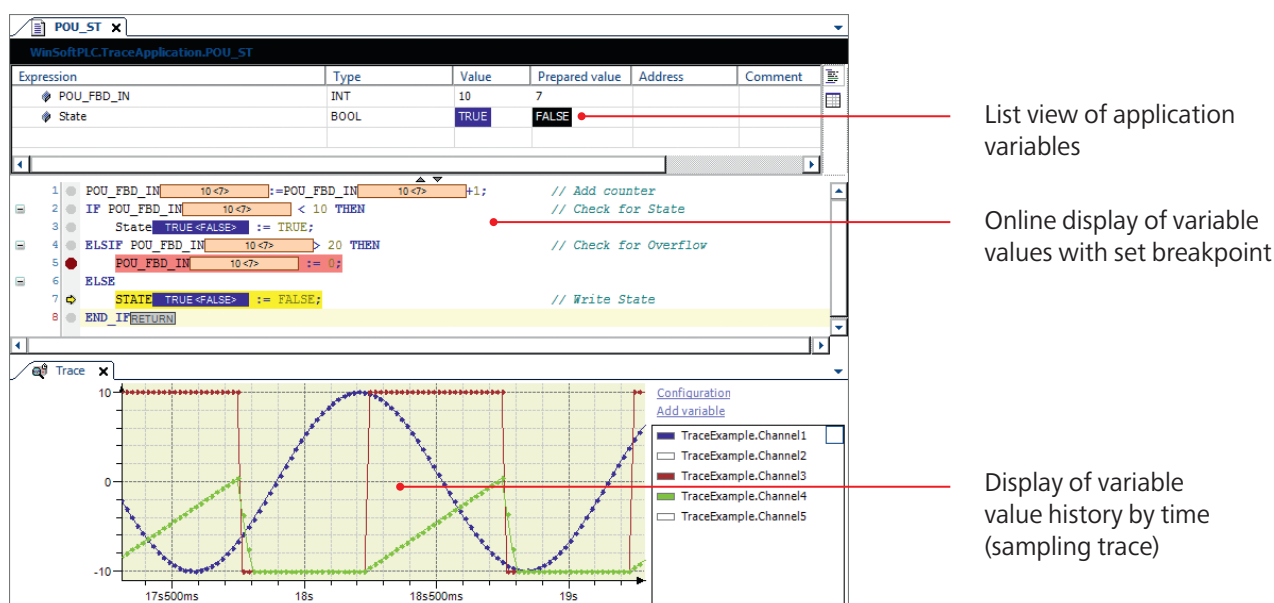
POU_ST

WinSoftPLC.TraceApplication.POU_ST

| Expression | Type | Value | Prepared value | Address | Comment |
|---|---|---|---|---|---|
| POU_FBD_IN | INT | 10 | 7 | | |
| State | BOOL | TRUE | FALSE | | |

List view of application variables

1 POU_FBD_IN 10 <7> :=POU_FBD_IN 10 <7> +1; // Add counter
2 IF POU_FBD_IN 10 <7> < 10 THEN // Check for State
3 State TRUE <FALSE> := TRUE;
4 ELSIF POU_FBD_IN 10 <7> > 20 THEN // Check for Overflow
5 POU_FBD_IN 10 <7> := 0;
6 ELSE
7 STATE TRUE <FALSE> := FALSE; // Write State
8 END_IF RETURN

Online display of variable values with set breakpoint

Trace

Configuration
Add variable

TraceExample.Channel1
TraceExample.Channel2
TraceExample.Channel3
TraceExample.Channel4
TraceExample.Channel5

10
0
-10
17s500ms
18s
18s500ms
19s

Display of variable value history by time (sampling trace)